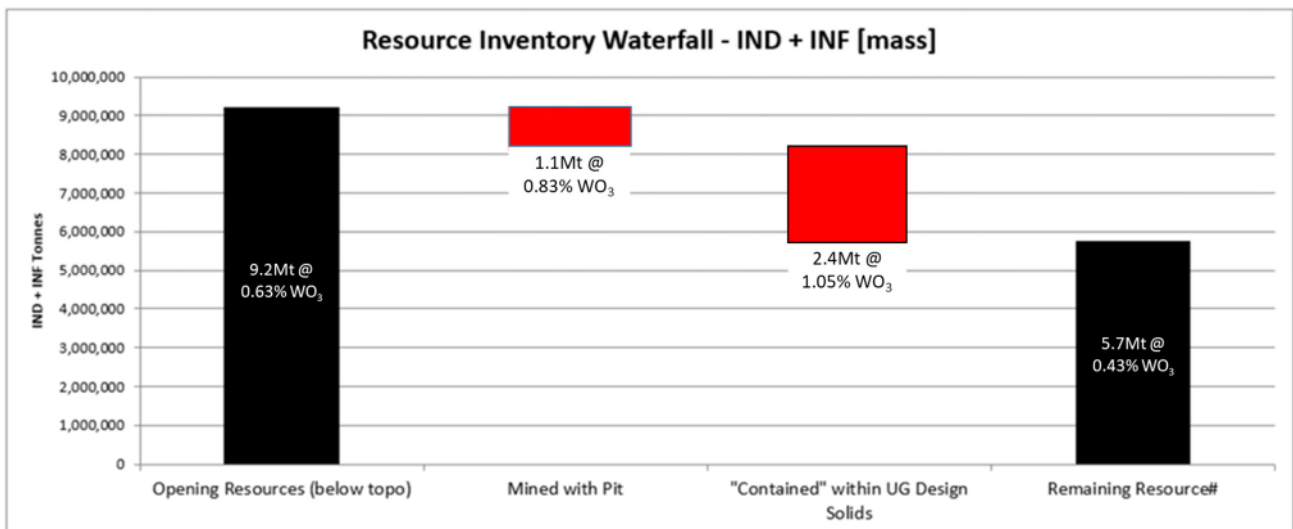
Resource Inventory Waterfall - IND + INF [mass]

IND + INF Tonnes

10,000,000
9,000,000
8,000,000
7,000,000
6,000,000
5,000,000
4,000,000
3,000,000
2,000,000
1,000,000
0

9.2Mt @ 0.63% $WO_3$

1.1Mt @ 0.83% $WO_3$

2.4Mt @ 1.05% $WO_3$

5.7Mt @ 0.43% $WO_3$

Opening Resources (below topo)

Mined with Pit

"Contained" within UG Design Solids

Remaining Resource#